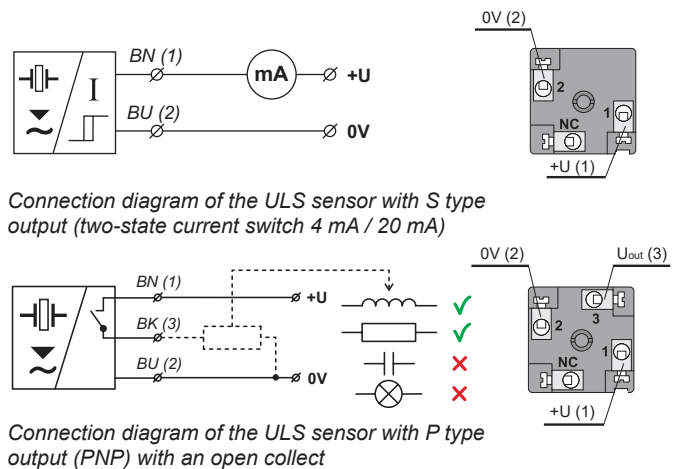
BN (1)
mA
+U
I
BU (2)
0V

0V (2)
2
NC
1
+U (1)

Connection diagram of the ULS sensor with S type output (two-state current switch 4 mA / 20 mA)

BN (1)
+U
BK (3)
BU (2)
0V
✓
✓
✗
✗

0V (2)
U$_{out}$ (3)
2
3
NC
1
+U (1)

Connection diagram of the ULS sensor with P type output (PNP) with an open collect